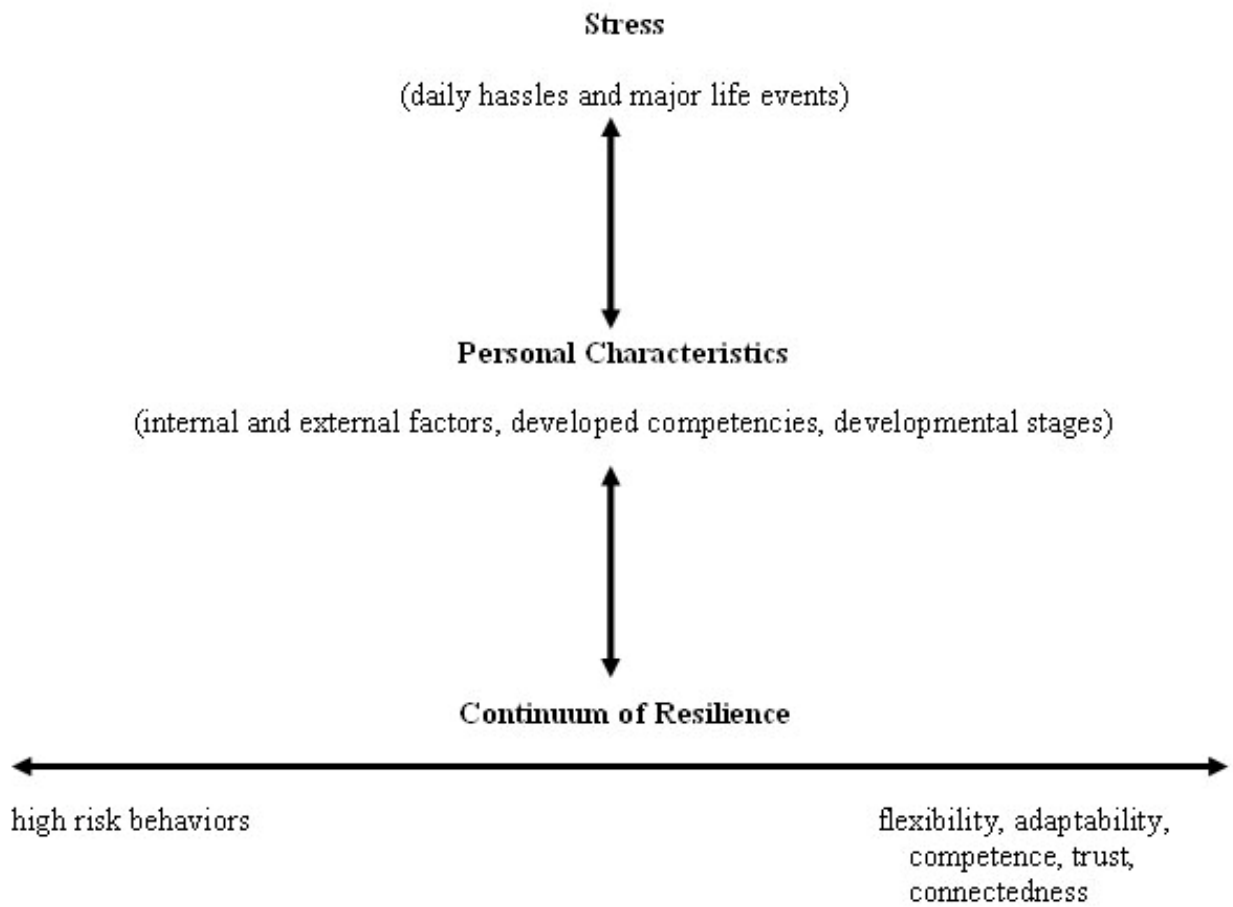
Stress

(daily hassles and major life events)

Personal Characteristics

(internal and external factors, developed competencies, developmental stages)

Continuum of Resilience

high risk behaviors

flexibility, adaptability, competence, trust, connectedness